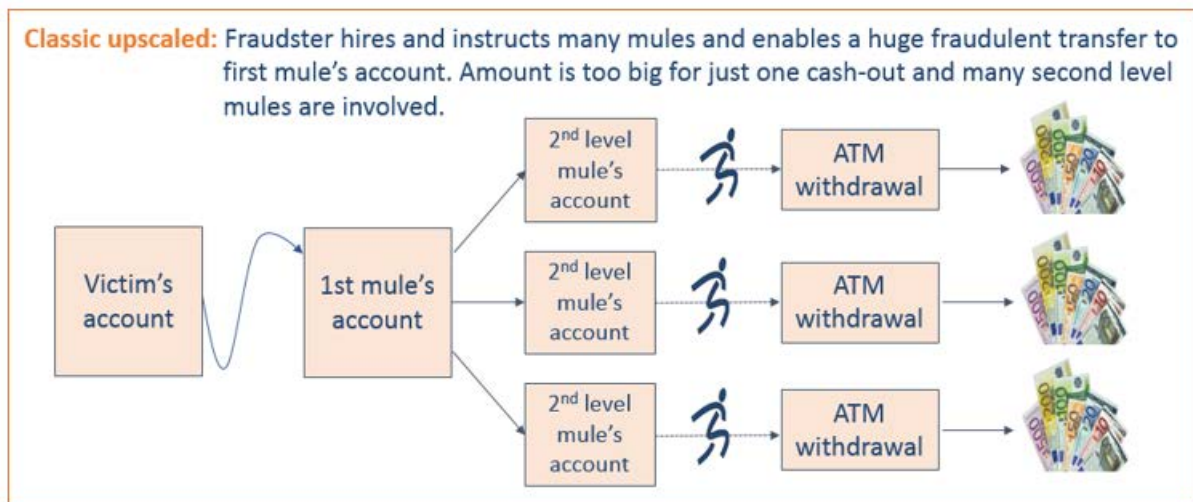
Classic upscaled: Fraudster hires and instructs many mules and enables a huge fraudulent transfer to first mule's account. Amount is too big for just one cash-out and many second level mules are involved.

Victim's account

1st mule's account

2$^{nd}$ level mule's account

ATM withdrawal

2$^{nd}$ level mule's account

ATM withdrawal

2$^{nd}$ level mule's account

ATM withdrawal